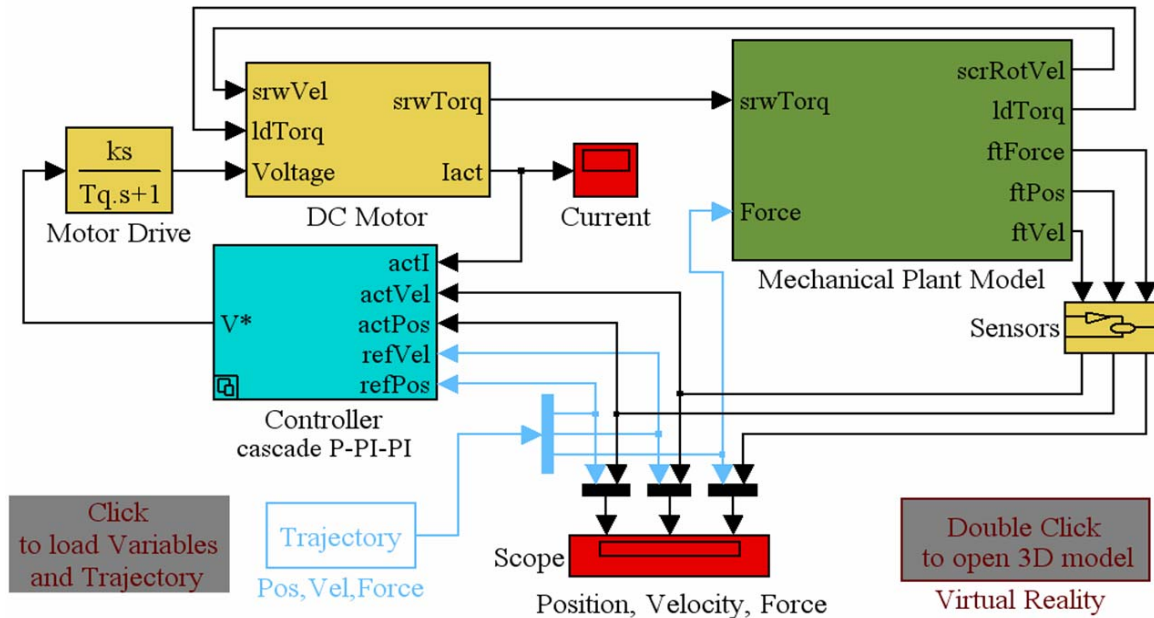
srwVel
ldTorq
Voltage
srwTorq
Iact
DC Motor

$\frac{ks}{Tq.s+1}$
Motor Drive

Current

srwTorq
Force
scrRotVel
ldTorq
ftForce
ftPos
ftVel
Mechanical Plant Model

Sensors

V*
actI
actVel
actPos
refVel
refPos
Controller
cascade P-PI-PI

Click
to load Variables
and Trajectory

Trajectory
Pos,Vel,Force

Scope
Position, Velocity, Force

Double Click
to open 3D model
Virtual Reality